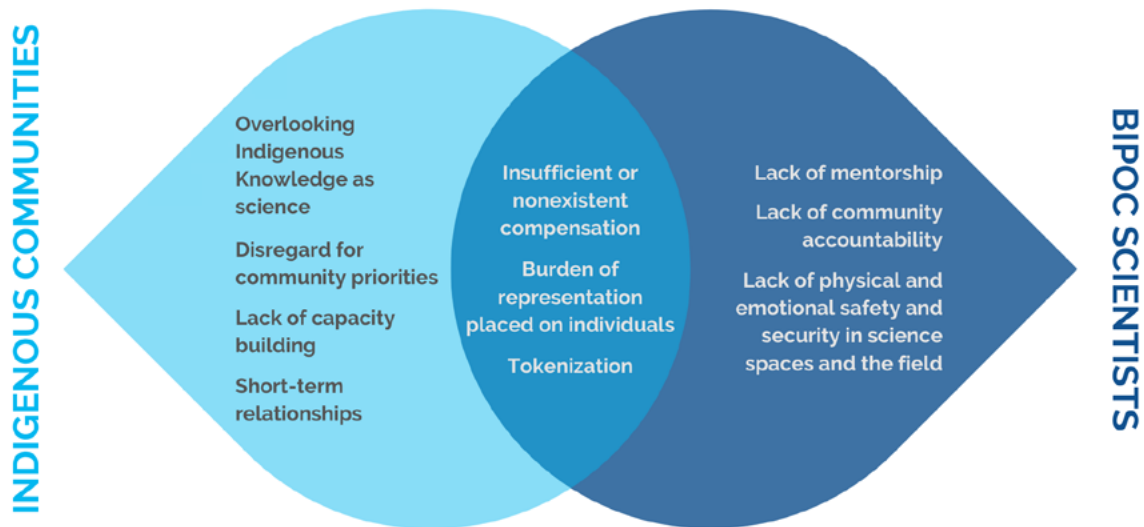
INDIGENOUS COMMUNITIES

Overlooking Indigenous Knowledge as science

Disregard for community priorities

Lack of capacity building

Short-term relationships

Insufficient or nonexistent compensation

Burden of representation placed on individuals

Tokenization

Lack of mentorship

Lack of community accountability

Lack of physical and emotional safety and security in science spaces and the field

BIPOC SCIENTISTS